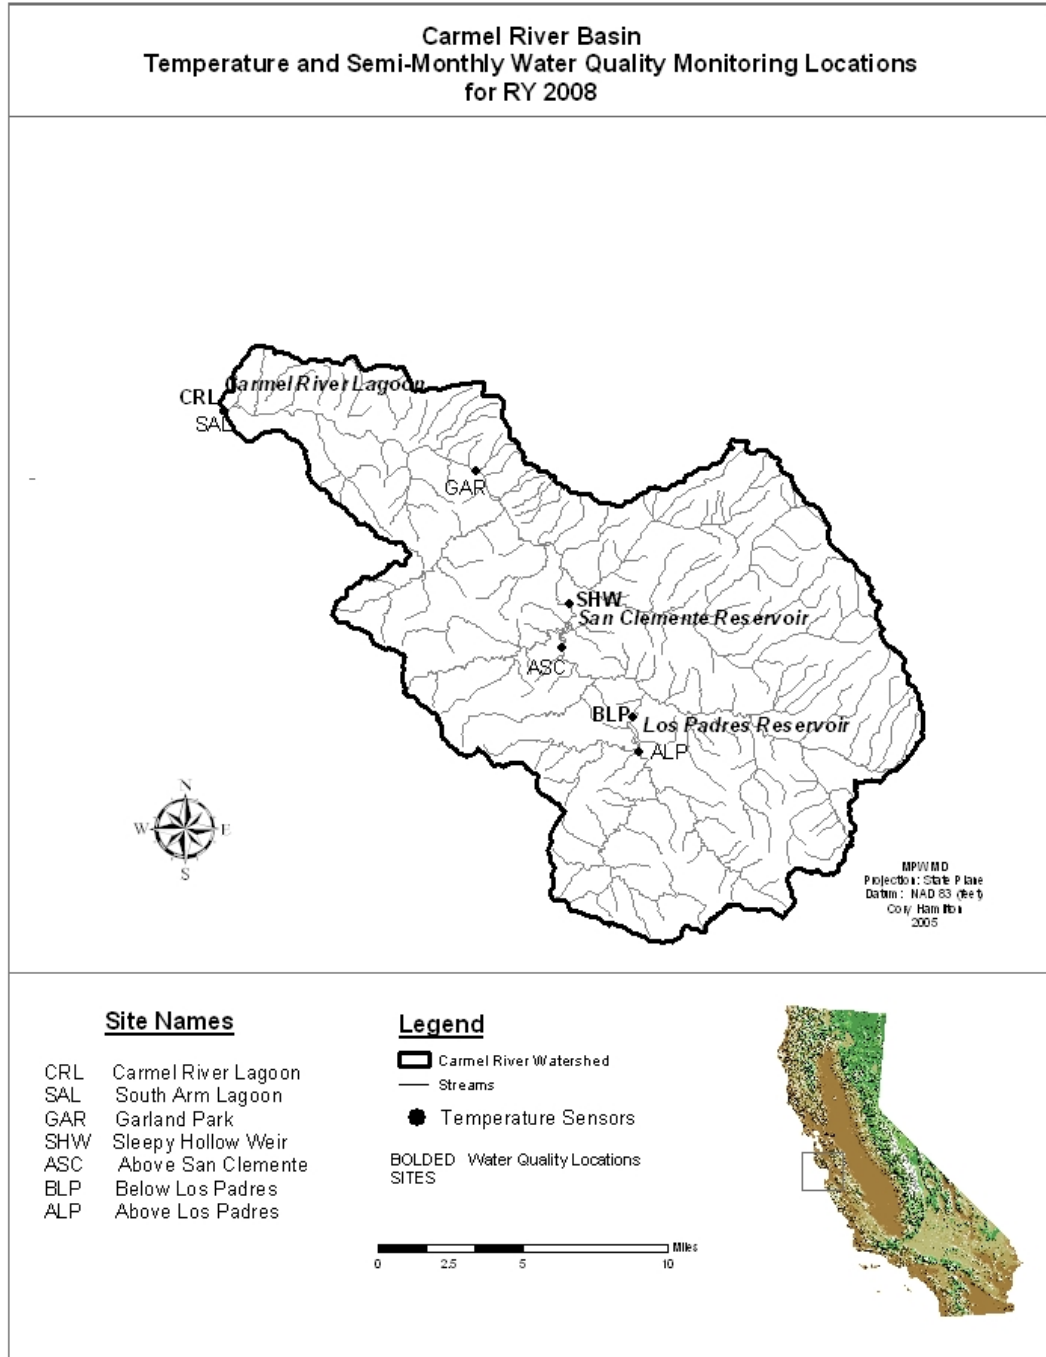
Carmel River Basin
Temperature and Semi-Monthly Water Quality Monitoring Locations for RY 2008

CRL
Carmel River Lagoon
SAL
GAR
SHW
San Clemente Reservoir
ASC
BLP
Los Padres Reservoir
ALP

N
W
E
S

MPWMD
Projection: State Plane
Datum: NAD 83 (feet)
Cory Hamilton
2005

Site Names

CRL Carmel River Lagoon
SAL South Arm Lagoon
GAR Garland Park
SHW Sleepy Hollow Weir
ASC Above San Clemente
BLP Below Los Padres
ALP Above Los Padres

Legend

Carmel River Watershed
Streams
Temperature Sensors

BOLDED SITES Water Quality Locations

0 2.5 5 10 Miles